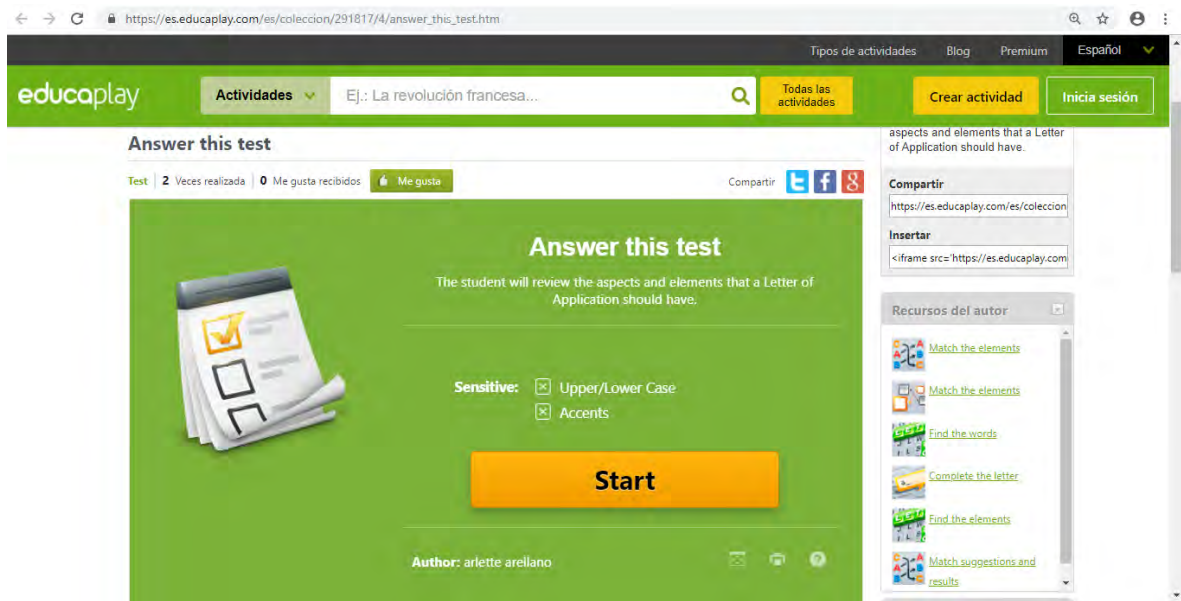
https://es.educaplay.com/es/coleccion/291817/4/answer_this_test.htm

Tipos de actividades Blog Premium Español

educaplay Actividades Ej.: La revolución francesa... Todas las actividades Crear actividad Inicia sesión

Answer this test

Test | 2 Veces realizada | 0 Me gusta recibidos Me gusta

Compartir

Answer this test

The student will review the aspects and elements that a Letter of Application should have.

Sensitive: Upper/Lower Case
Accents

Start

Author: arlette arellano

aspects and elements that a Letter of Application should have.

Compartir
https://es.educaplay.com/es/coleccion

Insertar
<iframe src='https://es.educaplay.com

Recursos del autor

Match the elements

Match the elements

Find the words

Complete the letter

Find the elements

Match suggestions and results